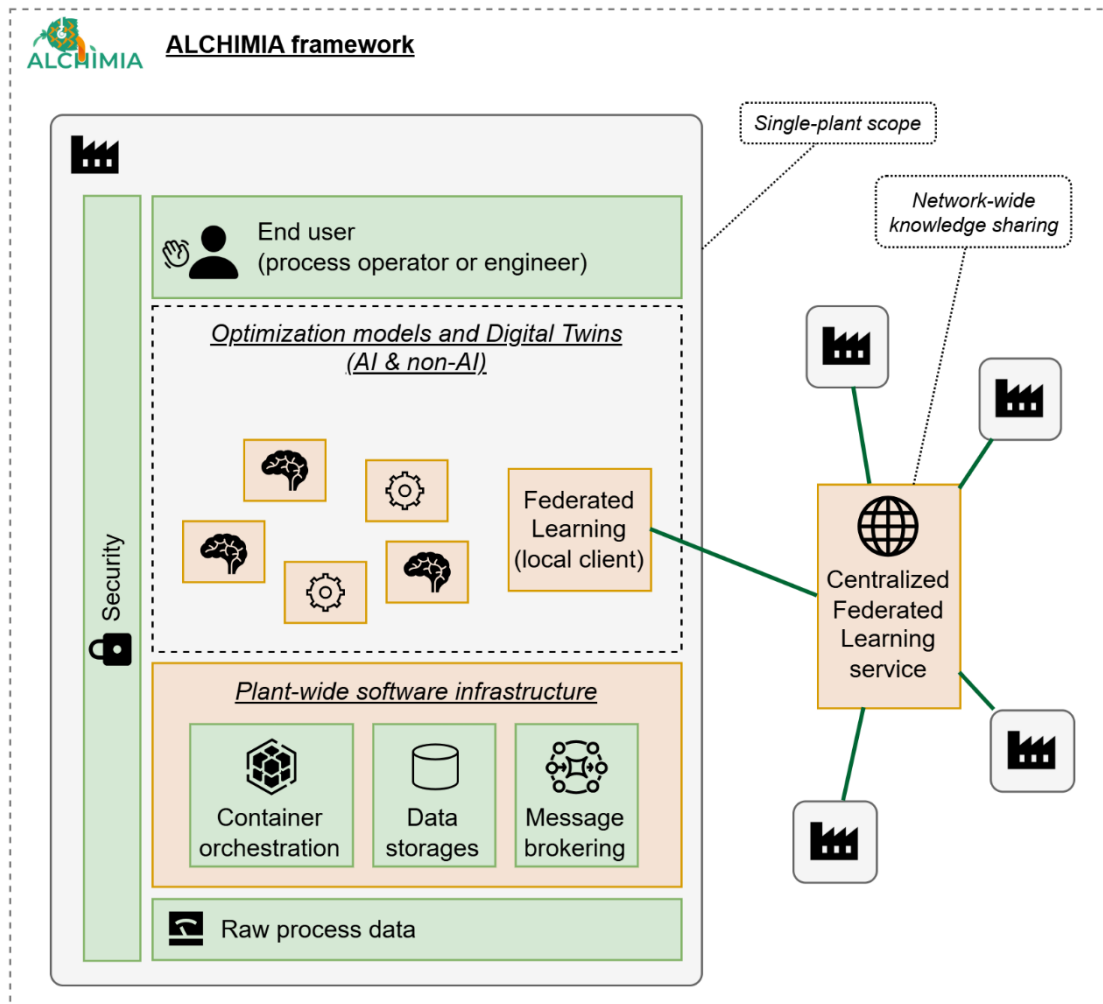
ALCHIMIA

ALCHIMIA framework

Single-plant scope

Network-wide knowledge sharing

Security

End user
(process operator or engineer)

Optimization models and Digital Twins (AI & non-AI)

Federated Learning (local client)

Centralized Federated Learning service

Plant-wide software infrastructure

Container orchestration

Data storages

Message brokering

Raw process data